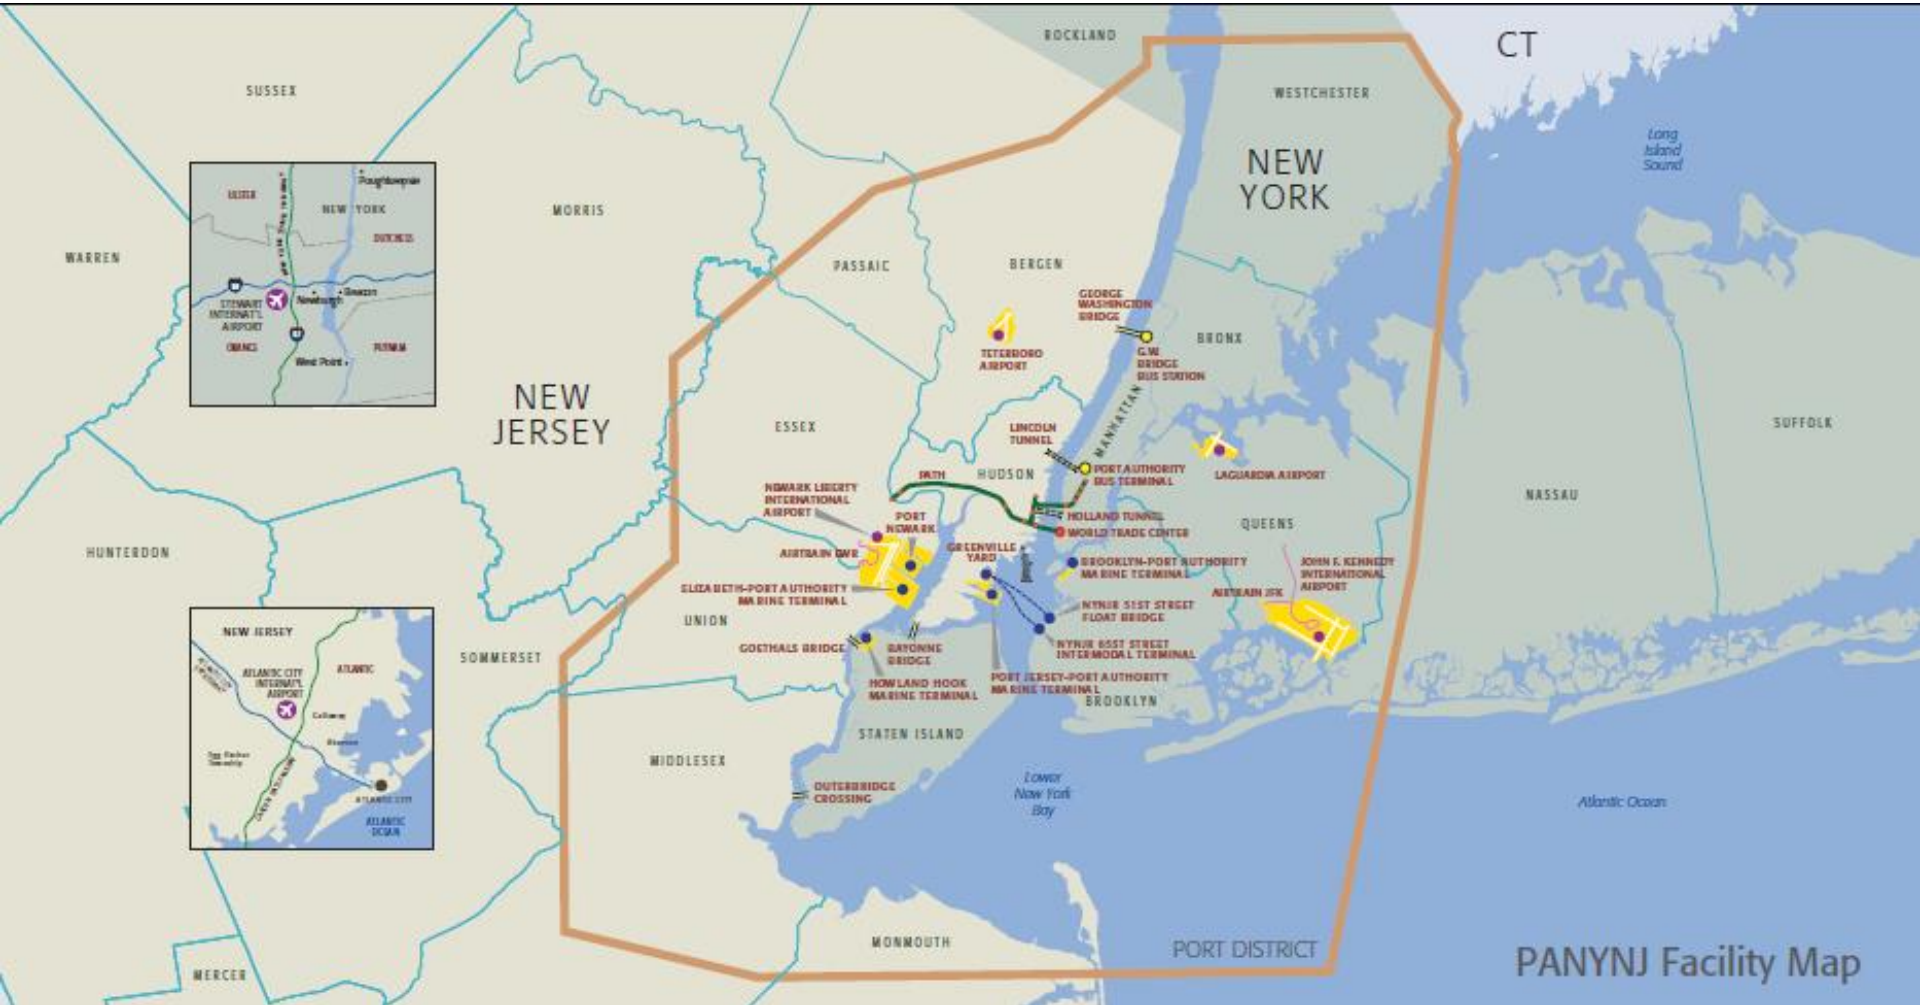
ROCKLAND
CT
SUSSEX
WESTCHESTER
NEW YORK
Long Island Sound
ULSTER
Poughkeepsie
NEW YORK
DUTCHESS
MORRIS
WARREN
STEWART INTERNAT'L AIRPORT
Newburgh
Beacon
ORANGE
PUTNAM
West Point
PASSAIC
BERGEN
GEORGE WASHINGTON BRIDGE
BRONX
TETERBORO AIRPORT
G.W. BRIDGE BUS STATION
NEW JERSEY
MANHATTAN
SUFFOLK
ESSEX
LINCOLN TUNNEL
PATH
HUDSON
PORT AUTHORITY BUS TERMINAL
LAGUARDIA AIRPORT
NASSAU
NEWARK LIBERTY INTERNATIONAL AIRPORT
HOLLAND TUNNEL
WORLD TRADE CENTER
QUEENS
PORT NEWARK
HUNTERDON
AIRTRAIN EWR
GREENVILLE YARD
BROOKLYN-PORT AUTHORITY MARINE TERMINAL
JOHN F. KENNEDY INTERNATIONAL AIRPORT
ELIZABETH-PORT AUTHORITY MARINE TERMINAL
AIRTRAIN JFK
NYNJR 51ST STREET FLOAT BRIDGE
UNION
NEW JERSEY
GOETHALS BRIDGE
BAYONNE BRIDGE
NYNJR 65ST STREET INTERMODAL TERMINAL
ATLANTIC CITY INTERNAT'L AIRPORT
ATLANTIC
SOMMERSET
HOWLAND HOOK MARINE TERMINAL
PORT JERSEY-PORT AUTHORITY MARINE TERMINAL
BROOKLYN
STATEN ISLAND
MIDDLESEX
Lower New York Bay
Atlantic Ocean
OUTERBRIDGE CROSSING
ATLANTIC CITY
ATLANTIC OCEAN
MONMOUTH
MERCER
PORT DISTRICT
PANYNJ Facility Map